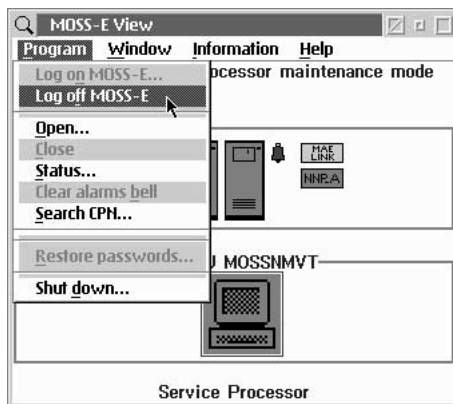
MOSS-E View

Program Window Information Help

Log on MOSS-E...
Log off MOSS-E
Open...
Close
Status...
Clear alarms bell
Search CPN...
Restore passwords...
Shut down...

ocessor maintenance mode

MAE LINK

NNP.A

U MOSSNMVT

Service Processor